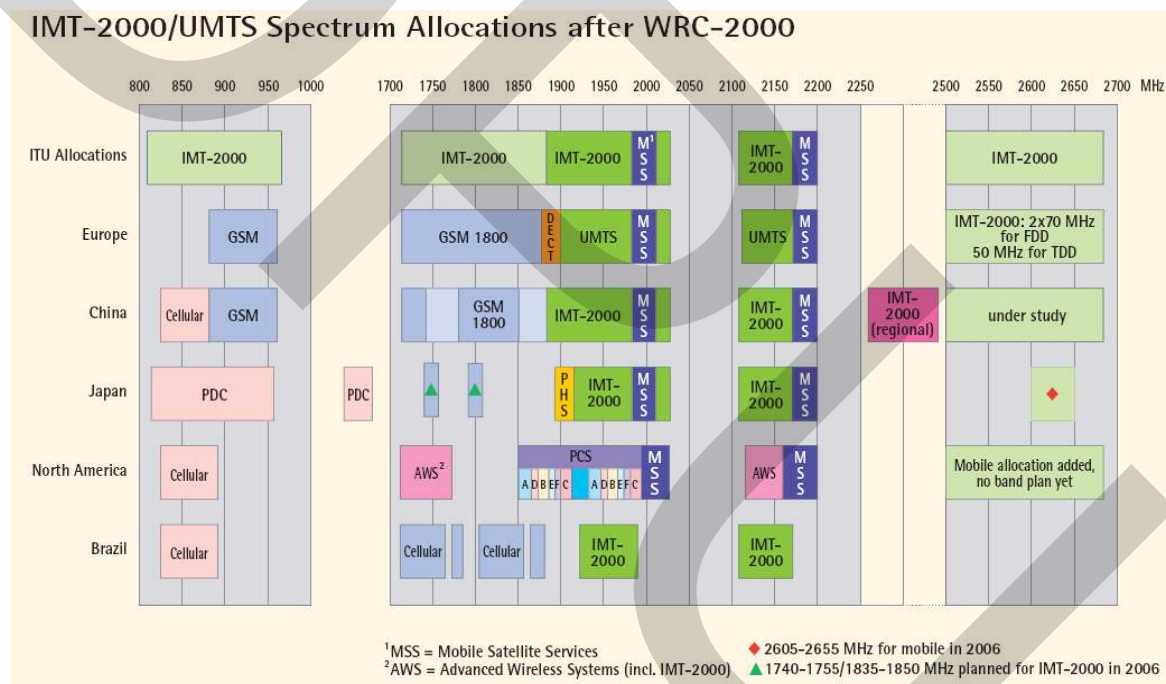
IMT-2000/UMTS Spectrum Allocations after WRC-2000

800 850 900 950 1000 1700 1750 1800 1850 1900 1950 2000 2050 2100 2150 2200 2250 2500 2550 2600 2650 2700 MHz

ITU Allocations
IMT-2000
IMT-2000
IMT-2000
$MSS^1$
IMT-2000
MSS
IMT-2000

Europe
GSM
GSM 1800
DECT
UMTS
MSS
UMTS
MSS
IMT-2000: 2x70 MHz for FDD 50 MHz for TDD

China
Cellular
GSM
GSM 1800
IMT-2000
MSS
IMT-2000
MSS
IMT-2000 (regional)
under study

Japan
PDC
PDC
PHS
IMT-2000
MSS
IMT-2000
MSS

North America
Cellular
$AWS^2$
PCS
A D B E F C A D B E F C
MSS
AWS
MSS
Mobile allocation added, no band plan yet

Brazil
Cellular
Cellular
Cellular
IMT-2000
IMT-2000

$^1$MSS = Mobile Satellite Services
$^2$AWS = Advanced Wireless Systems (incl. IMT-2000)
◆ 2605-2655 MHz for mobile in 2006
▲ 1740-1755/1835-1850 MHz planned for IMT-2000 in 2006